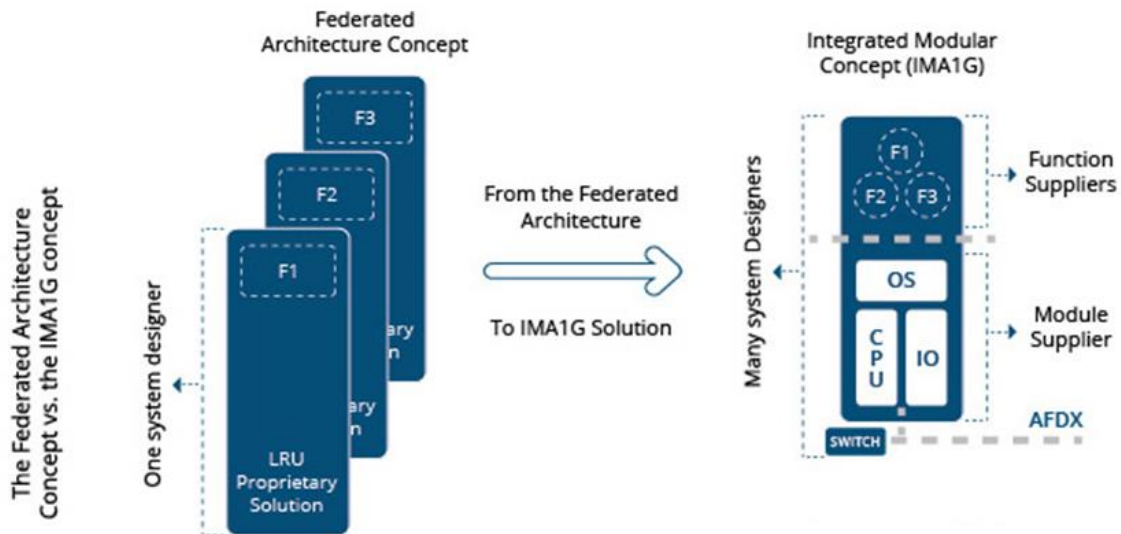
The Federated Architecture Concept vs. the IMA1G concept

Federated Architecture Concept

F3

F2

F1

LRU Proprietary Solution

One system designer

From the Federated Architecture

To IMA1G Solution

Integrated Modular Concept (IMA1G)

Many system Designers

F1

F2

F3

Function Suppliers

OS

CPU

IO

Module Supplier

SWITCH

AFDX